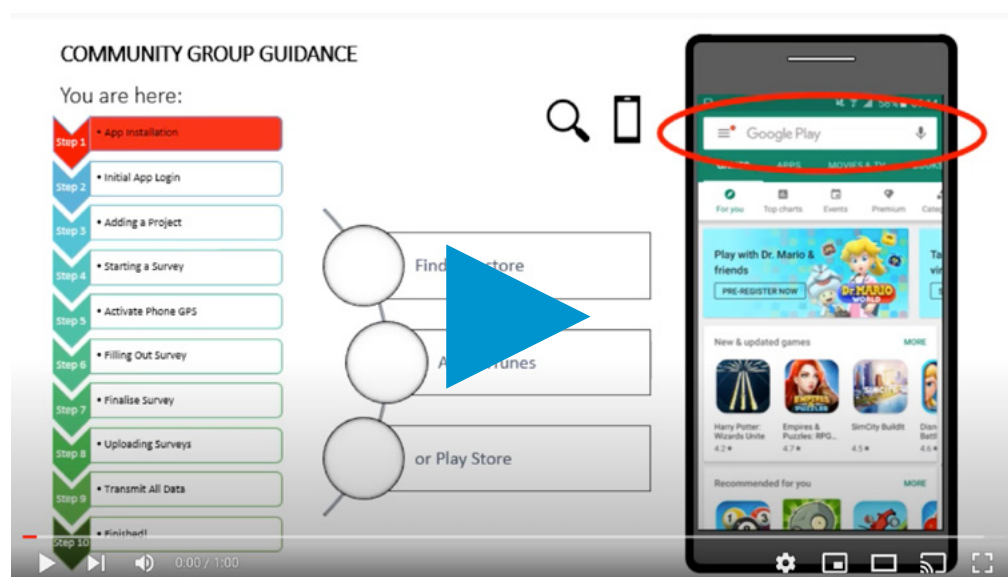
COMMUNITY GROUP GUIDANCE

You are here:

Step 1 • App Installation

Step 2 • Initial App Login

Step 3 • Adding a Project

Step 4 • Starting a Survey

Step 5 • Activate Phone GPS

Step 6 • Filling Out Survey

Step 7 • Finalise Survey

Step 8 • Uploading Surveys

Step 9 • Transmit All Data

Step 10 • Finished!

Find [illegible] store

A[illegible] Tunes

or Play Store

Google Play

GAMES APPS MOVIES & TV BOOKS

For you Top charts Events Premium Cate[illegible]

Play with Dr. Mario & friends

PRE-REGISTER NOW

DR. MARIO WORLD

New & updated games MORE

Harry Potter: Wizards Unite 4.2

Empires & Puzzles: RPG... 4.7

SimCity BuildIt 4.5

Disn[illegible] Battl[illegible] 4.6

Recommended for you MORE

0:00 / 1:00